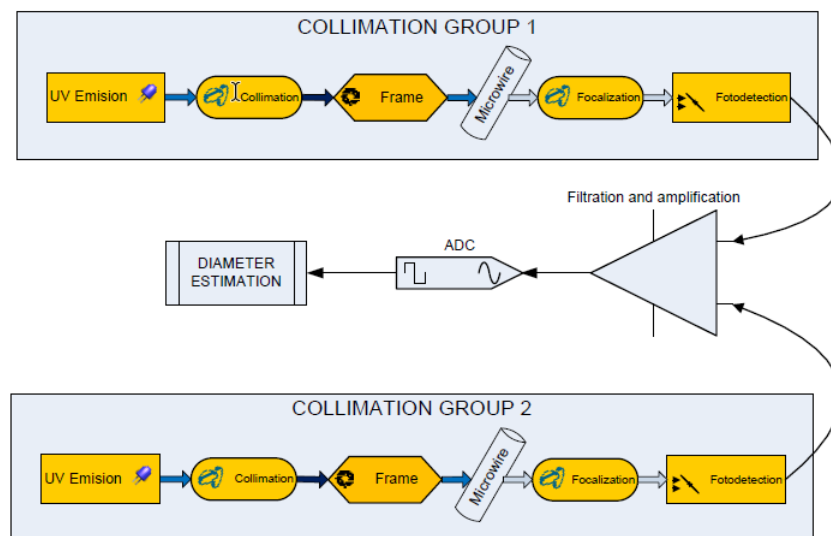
COLLIMATION GROUP 1

UV Emision

Collimation

Frame

Microwire

Focalization

Fotodetection

Filtration and amplification

ADC

DIAMETER ESTIMATION

COLLIMATION GROUP 2

UV Emision

Collimation

Frame

Microwire

Focalization

Fotodetection